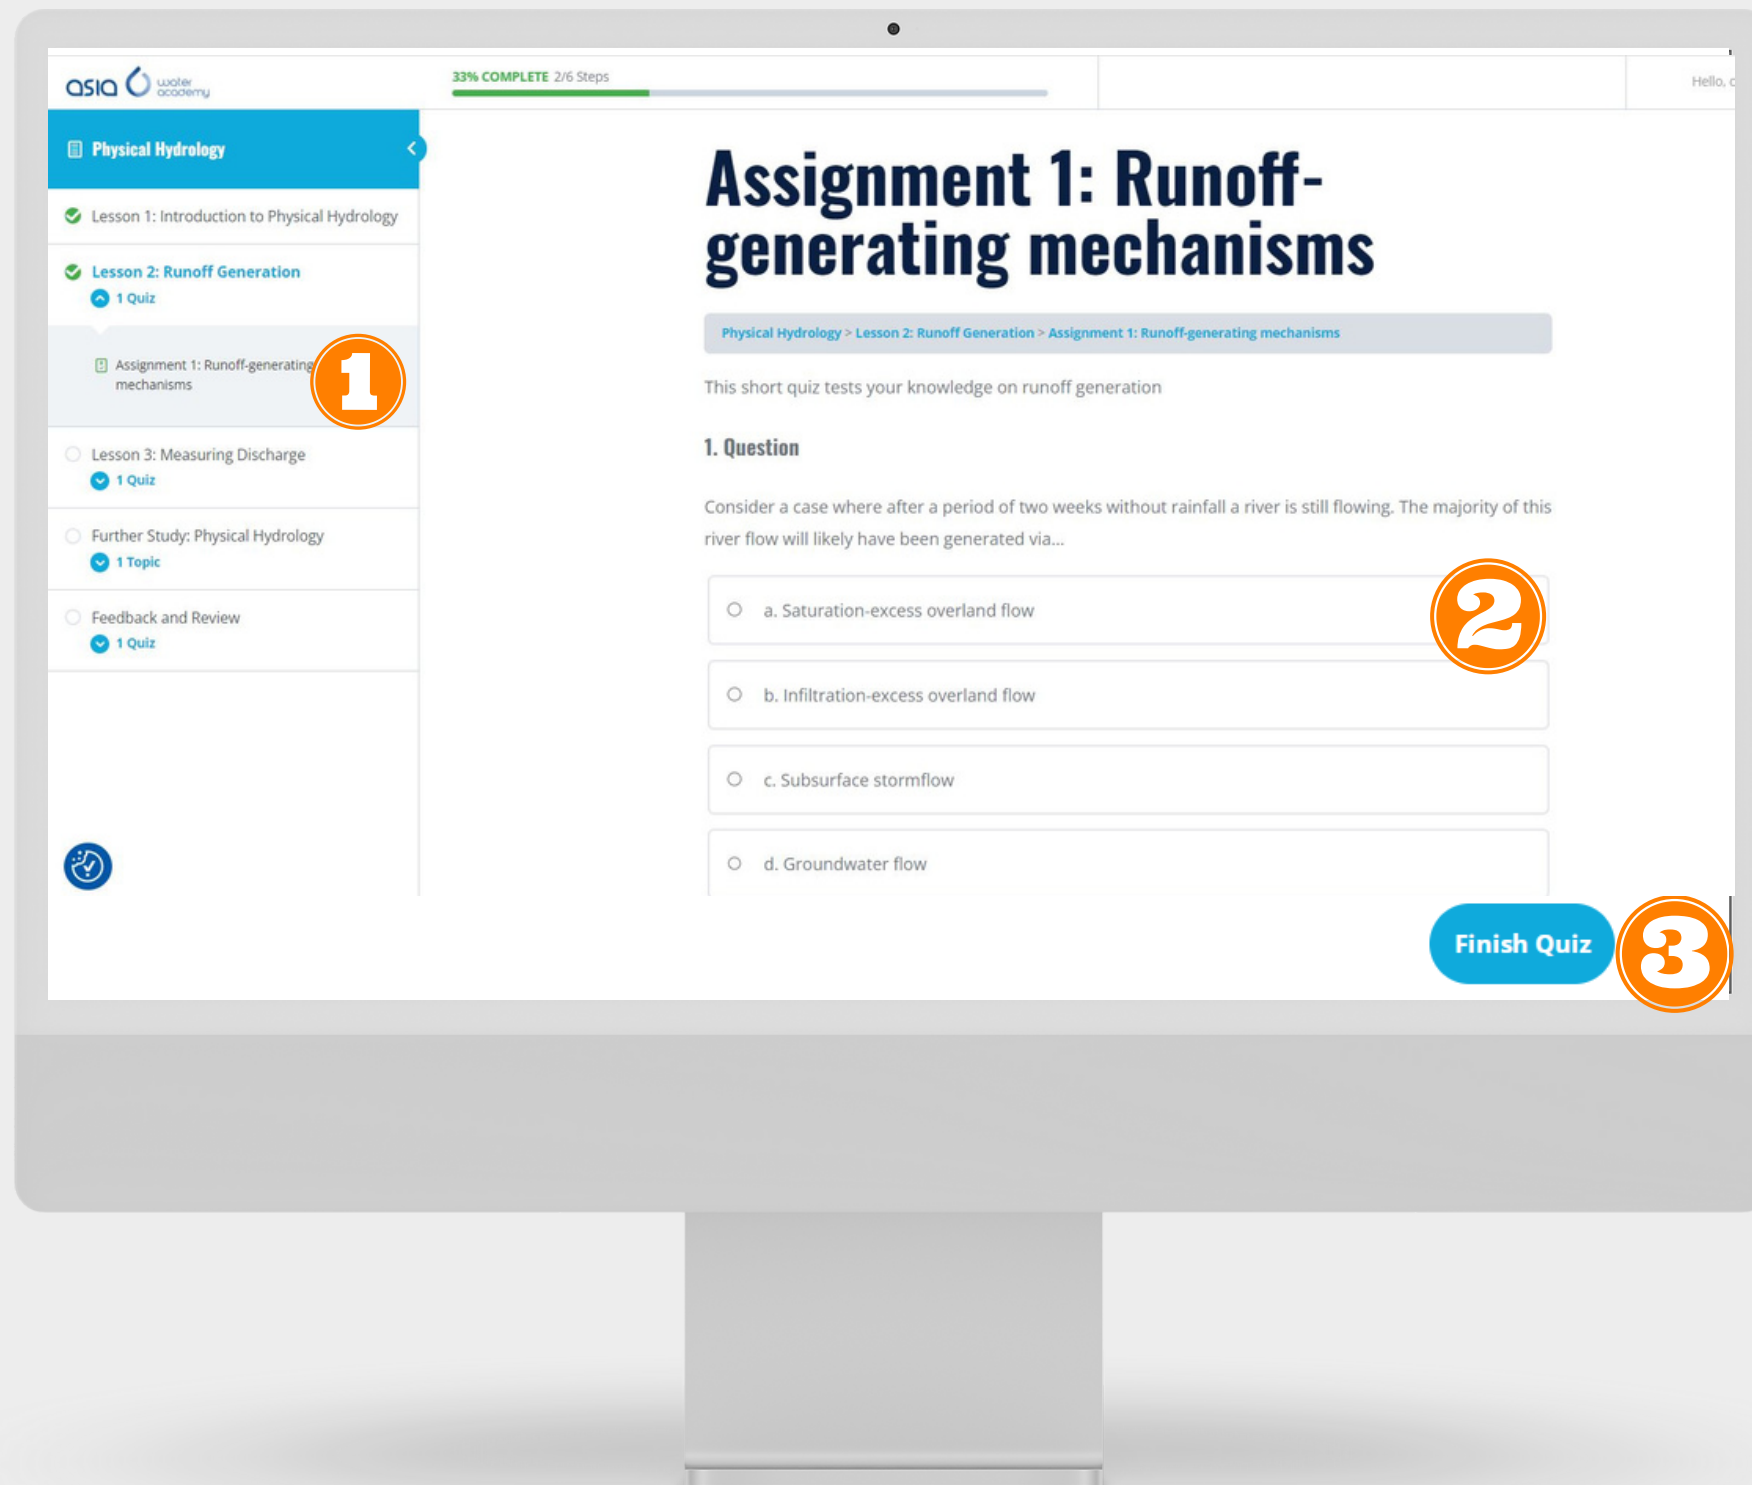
asia water academy

33% COMPLETE 2/6 Steps

Hello, c

Physical Hydrology

Lesson 1: Introduction to Physical Hydrology

Lesson 2: Runoff Generation

1 Quiz

Assignment 1: Runoff-generating mechanisms

1

Lesson 3: Measuring Discharge

1 Quiz

Further Study: Physical Hydrology

1 Topic

Feedback and Review

1 Quiz

Assignment 1: Runoff-generating mechanisms

Physical Hydrology > Lesson 2: Runoff Generation > Assignment 1: Runoff-generating mechanisms

This short quiz tests your knowledge on runoff generation

1. Question

Consider a case where after a period of two weeks without rainfall a river is still flowing. The majority of this river flow will likely have been generated via...

a. Saturation-excess overland flow

2

b. Infiltration-excess overland flow

c. Subsurface stormflow

d. Groundwater flow

Finish Quiz

3